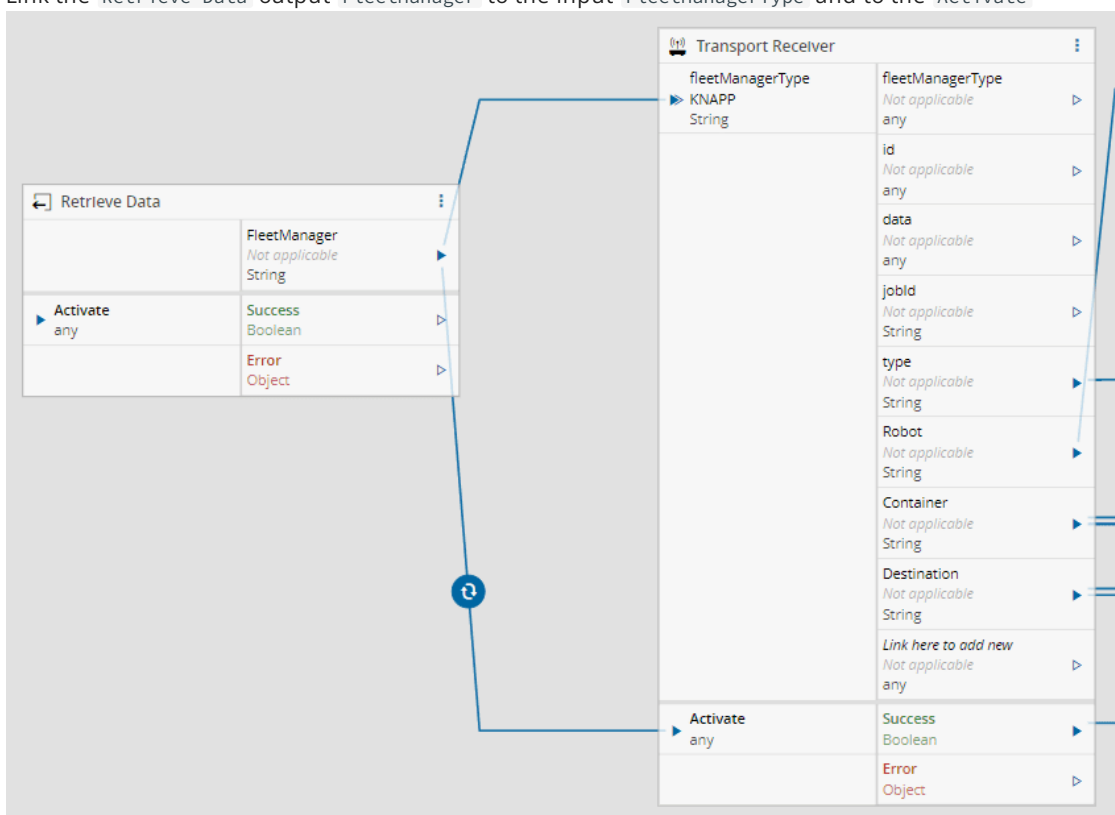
Link the Retrieve Data output FleetManager to the input fleetManagerType and to the Activate

Transport Receiver

fleetManagerType
KNAPP
String

fleetManagerType
Not applicable
any

id
Not applicable
any

data
Not applicable
any

jobId
Not applicable
String

type
Not applicable
String

Robot
Not applicable
String

Container
Not applicable
String

Destination
Not applicable
String

Link here to add new
Not applicable
any

Activate
any

Success
Boolean

Error
Object

Retrieve Data

FleetManager
Not applicable
String

Activate
any

Success
Boolean

Error
Object